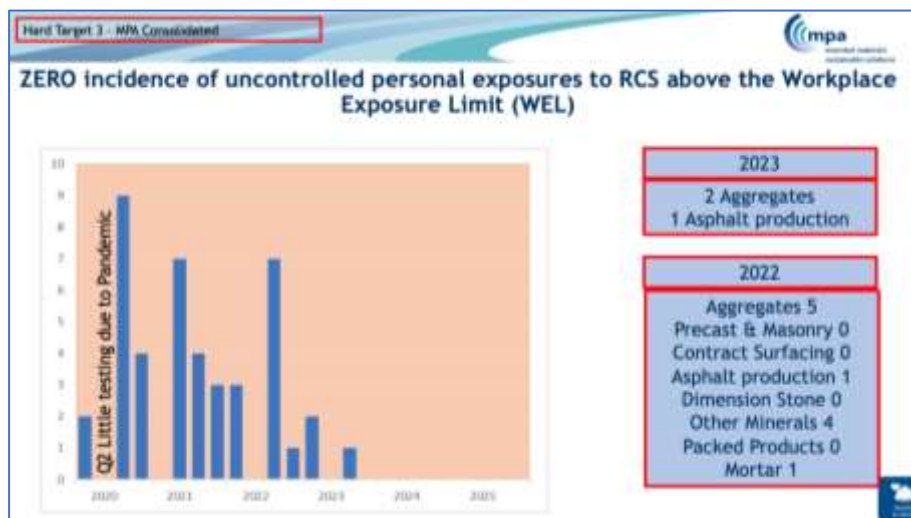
Hard Target 3 - MPA Consolidated

mpa

ZERO incidence of uncontrolled personal exposures to RCS above the Workplace Exposure Limit (WEL)

10
9
8
7
6
5
4
3
2
1
0

Q2 Little testing due to Pandemic

2020
2021
2022
2023
2024
2025

2023

2 Aggregates
1 Asphalt production

2022

Aggregates 5
Precast & Masonry 0
Contract Surfacing 0
Asphalt production 1
Dimension Stone 0
Other Minerals 4
Packed Products 0
Mortar 1